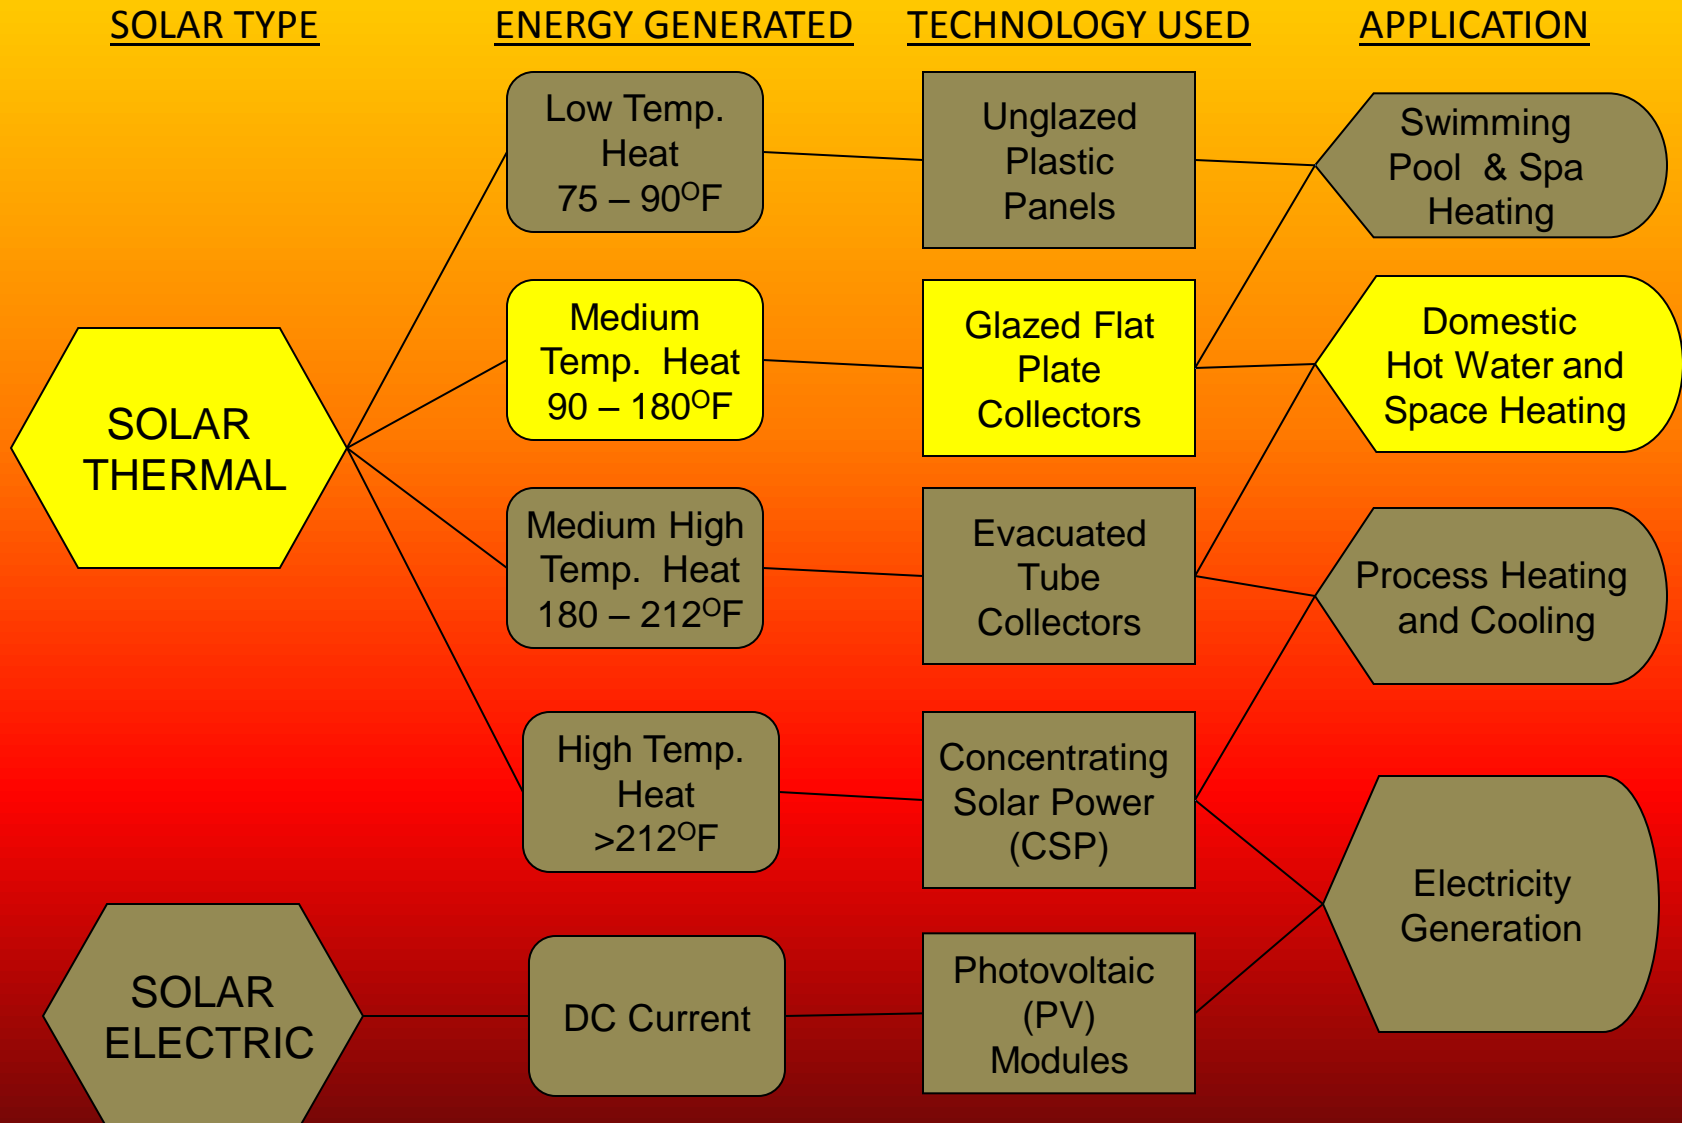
SOLAR TYPE

ENERGY GENERATED

TECHNOLOGY USED

APPLICATION

Low Temp. Heat 75 – 90$^{O}$F

Unglazed Plastic Panels

Swimming Pool & Spa Heating

SOLAR THERMAL

Medium Temp. Heat 90 – 180$^{O}$F

Glazed Flat Plate Collectors

Domestic Hot Water and Space Heating

Medium High Temp. Heat 180 – 212$^{O}$F

Evacuated Tube Collectors

Process Heating and Cooling

High Temp. Heat >212$^{O}$F

Concentrating Solar Power (CSP)

Electricity Generation

SOLAR ELECTRIC

DC Current

Photovoltaic (PV) Modules